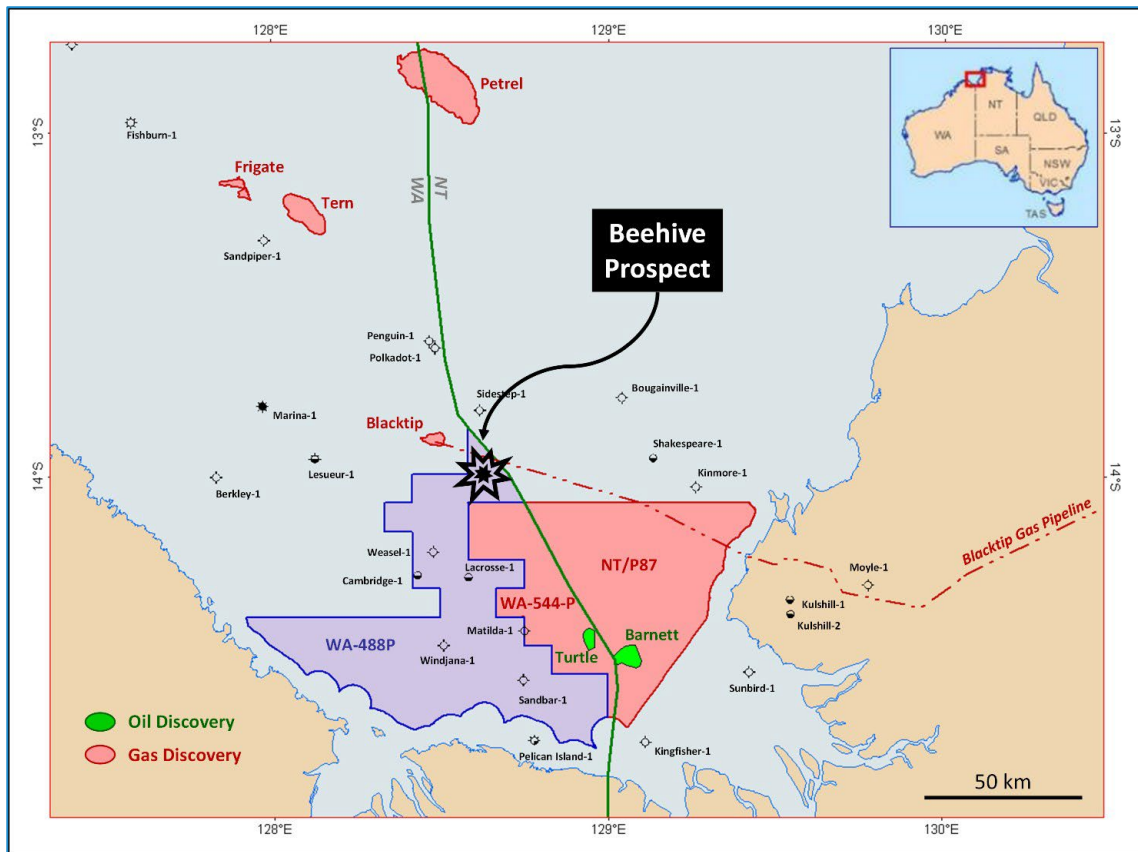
128°E
129°E
130°E
13°S
13°S
14°S
14°S
NT
WA
QLD
SA
NSW
VIC
TAS
Petrel
Fishburn-1
Frigate
Tern
NT
WA
Sandpiper-1
Beehive Prospect
Penguin-1
Polkadot-1
Sidestep-1
Bougainville-1
Marina-1
Blacktip
Shakespeare-1
Lesueur-1
Kinmore-1
Berkley-1
Blacktip Gas Pipeline
Weasel-1
Cambridge-1
Lacrosse-1
NT/P87
Moyle-1
WA-544-P
Kulshill-1
Kulshill-2
Matilda-1
Barnett
WA-488P
Windjana-1
Turtle
Sunbird-1
Sandbar-1
Oil Discovery
Gas Discovery
Pelican Island-1
Kingfisher-1
50 km
128°E
129°E
130°E